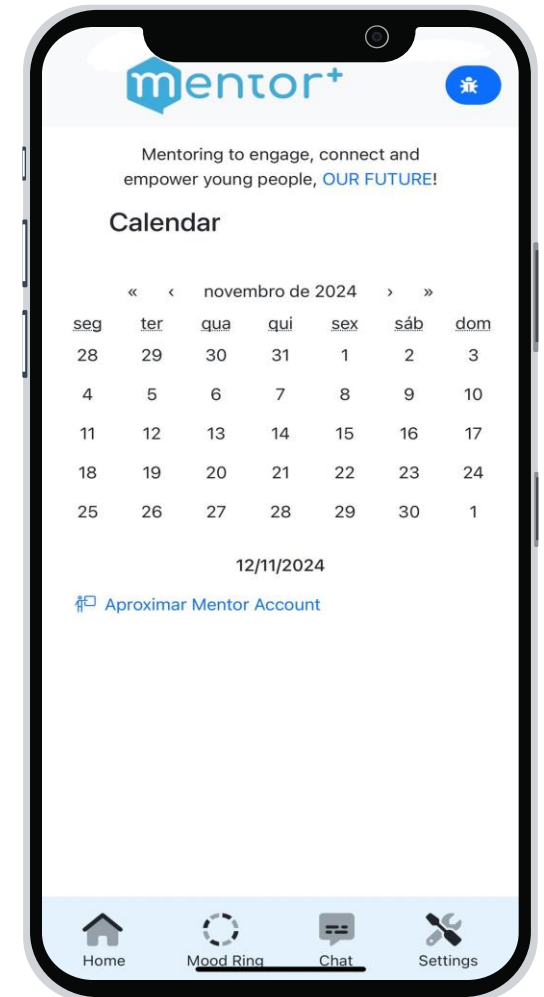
mentor+

Mentoring to engage, connect and empower young people, OUR FUTURE!

Calendar

« ‹ novembro de 2024 › »

| seg | ter | qua | qui | sex | sáb | dom |
|---|---|---|---|---|---|---|
| 28 | 29 | 30 | 31 | 1 | 2 | 3 |
| 4 | 5 | 6 | 7 | 8 | 9 | 10 |
| 11 | 12 | 13 | 14 | 15 | 16 | 17 |
| 18 | 19 | 20 | 21 | 22 | 23 | 24 |
| 25 | 26 | 27 | 28 | 29 | 30 | 1 |

12/11/2024

Aproximar Mentor Account

Home Mood Ring Chat Settings